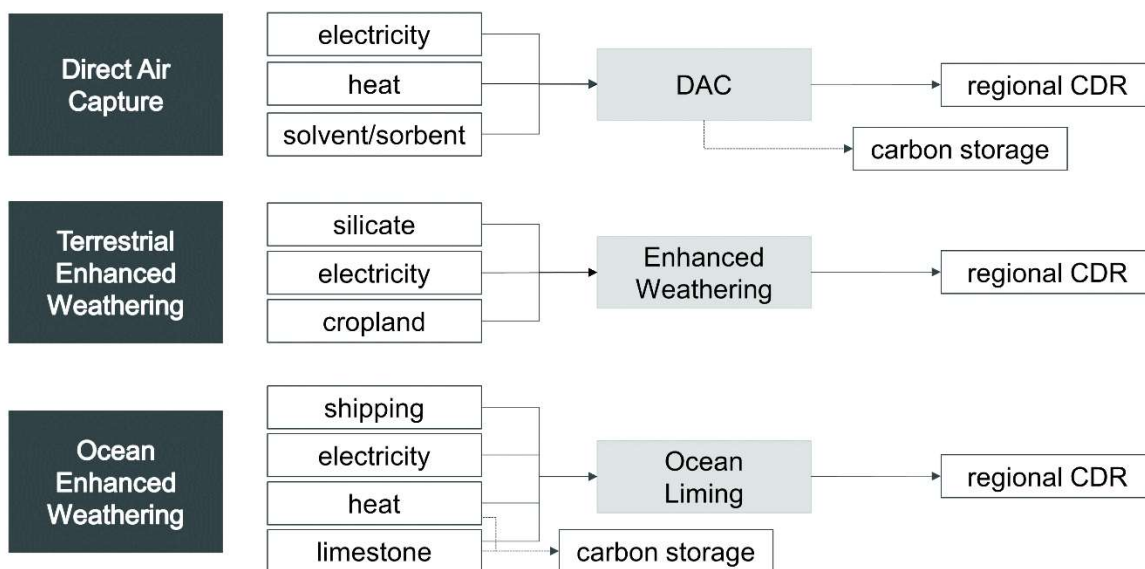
Direct Air Capture

electricity

heat

solvent/sorbent

DAC

regional CDR

carbon storage

Terrestrial Enhanced Weathering

silicate

electricity

cropland

Enhanced Weathering

regional CDR

Ocean Enhanced Weathering

shipping

electricity

heat

limestone

Ocean Liming

regional CDR

carbon storage